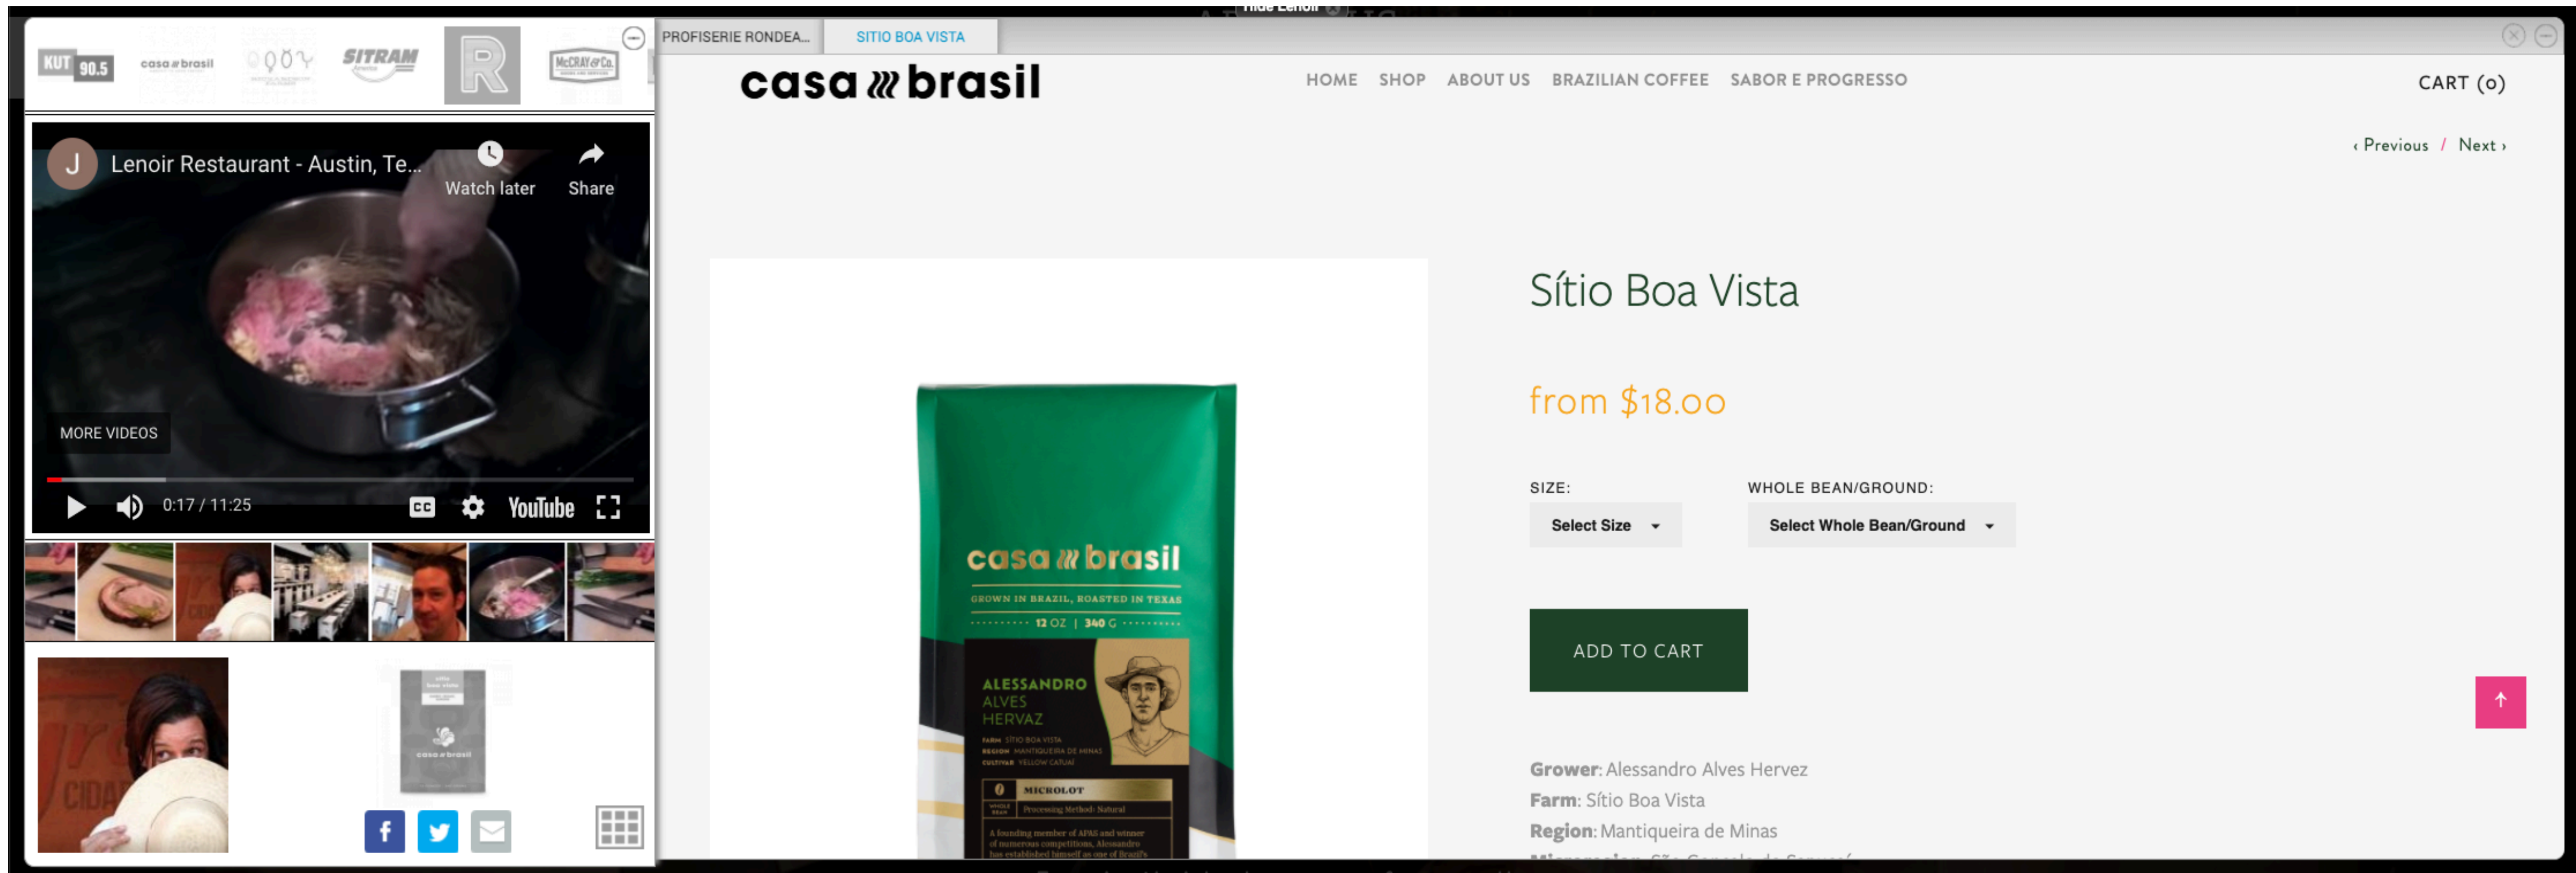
Hide Lenoir

KUT 90.5
casa brasil
SITRAM
R
McCRAY & Co.

PROFISERIE RONDEA...
SITIO BOA VISTA

Lenoir Restaurant - Austin, Te...
Watch later
Share
MORE VIDEOS
0:17 / 11:25
YouTube

casa brasil
HOME SHOP ABOUT US BRAZILIAN COFFEE SABOR E PROGRESSO
CART (0)

‹ Previous / Next ›

casa brasil
GROWN IN BRAZIL, ROASTED IN TEXAS
12 OZ | 340 G
ALESSANDRO ALVES HERVAZ
FARM SÍTIO BOA VISTA
REGION MANTIQUEIRA DE MINAS
CULTIVAR YELLOW CATUAÍ
MICROLOT
Processing Method: Natural
A founding member of APAS and winner of numerous competitions, Alessandro has established himself as one of Brazil's

Sítio Boa Vista

from $18.00

SIZE:
Select Size
WHOLE BEAN/GROUND:
Select Whole Bean/Ground

ADD TO CART

Grower: Alessandro Alves Hervez
Farm: Sítio Boa Vista
Region: Mantiqueira de Minas
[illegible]